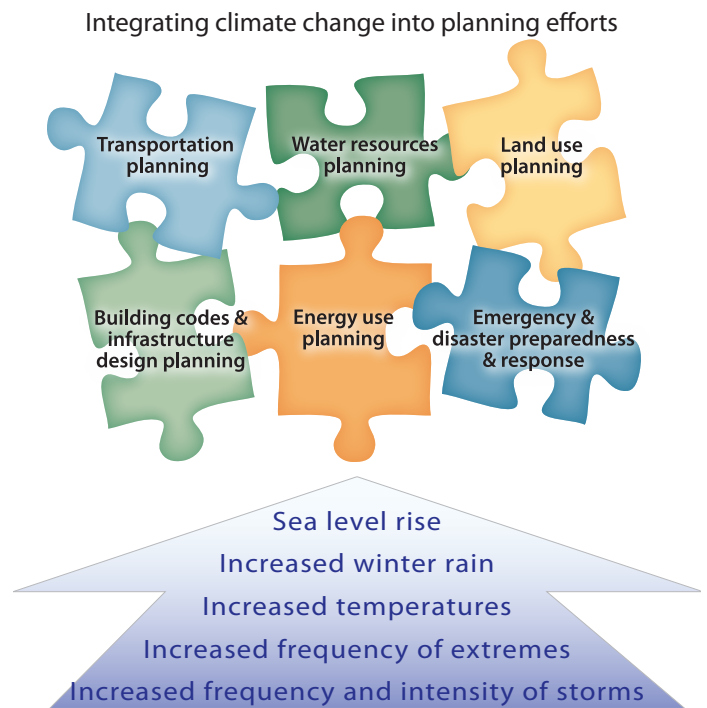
Integrating climate change into planning efforts

Transportation planning

Water resources planning

Land use planning

Building codes & infrastructure design planning

Energy use planning

Emergency & disaster preparedness & response

Sea level rise
Increased winter rain
Increased temperatures
Increased frequency of extremes
Increased frequency and intensity of storms